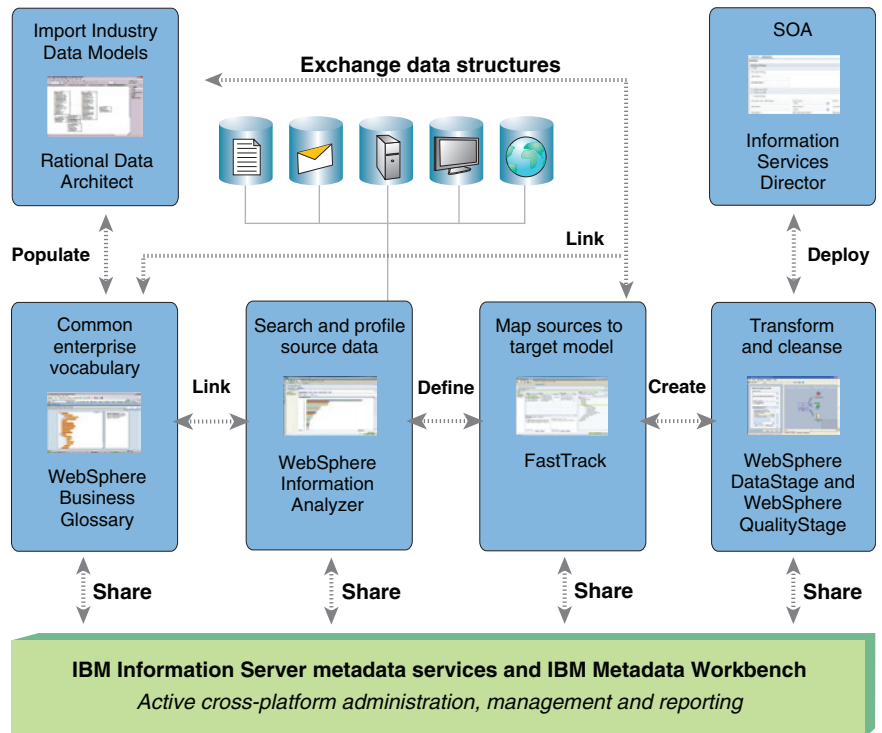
Import Industry Data Models

Rational Data Architect

Exchange data structures

SOA

Information Services Director

Populate

Link

Deploy

Common enterprise vocabulary

WebSphere Business Glossary

Link

Search and profile source data

WebSphere Information Analyzer

Define

Map sources to target model

FastTrack

Create

Transform and cleanse

WebSphere DataStage and WebSphere QualityStage

Share

Share

Share

Share

IBM Information Server metadata services and IBM Metadata Workbench

Active cross-platform administration, management and reporting